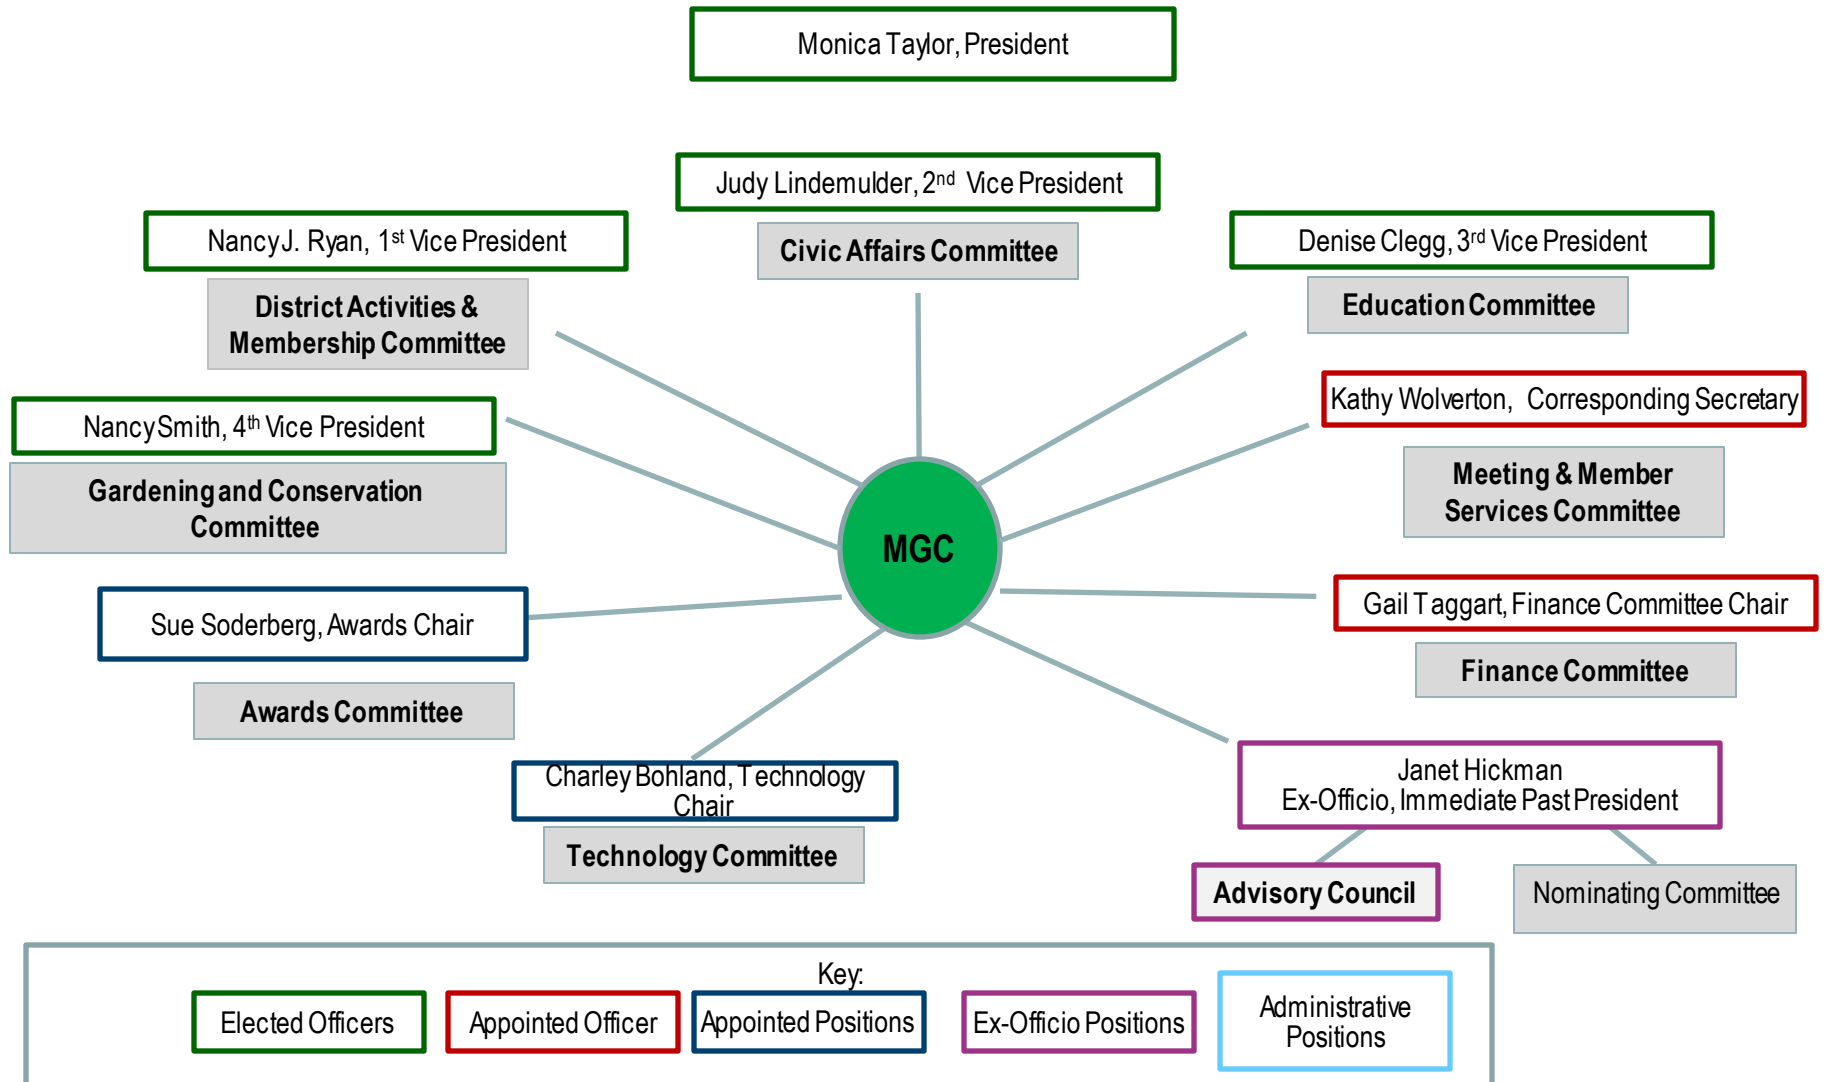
Monica Taylor, President

Judy Lindemulder, 2$^{nd}$ Vice President

Civic Affairs Committee

Nancy J. Ryan, 1$^{st}$ Vice President

District Activities & Membership Committee

Denise Clegg, 3$^{rd}$ Vice President

Education Committee

Nancy Smith, 4$^{th}$ Vice President

Gardening and Conservation Committee

Kathy Wolverton, Corresponding Secretary

Meeting & Member Services Committee

MGC

Sue Soderberg, Awards Chair

Awards Committee

Gail Taggart, Finance Committee Chair

Finance Committee

Charley Bohland, Technology Chair

Technology Committee

Janet Hickman
Ex-Officio, Immediate Past President

Advisory Council

Nominating Committee

Key:

Elected Officers

Appointed Officer

Appointed Positions

Ex-Officio Positions

Administrative Positions